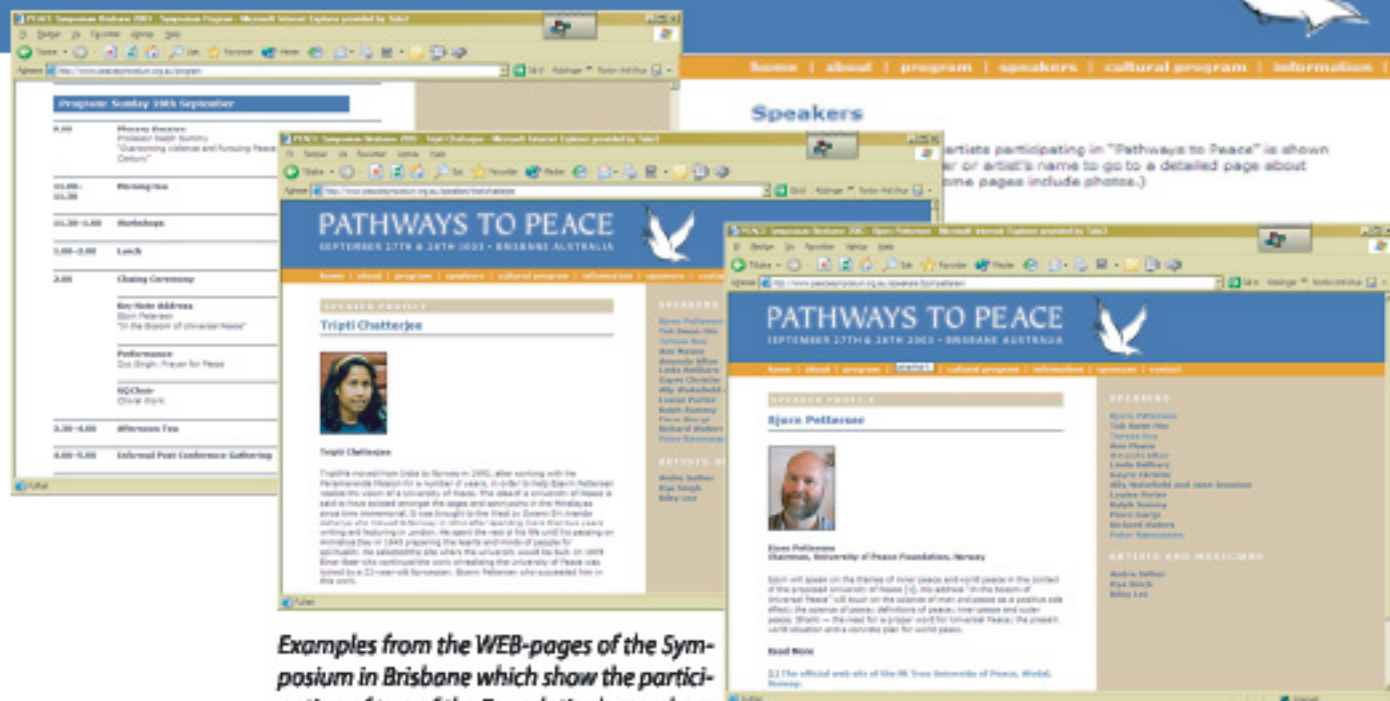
home | about | program | speakers | cultural program | information

Speakers

artists participating in "Pathways to Peace" is shown
er or artist's name to go to a detailed page about
ome pages include photos.)

Program: Sunday 28th September

| | |
|---|---|
| 9.00 | Plenary Session<br>Professor Ralph Summy<br>"Overcoming violence and Pursuing Peace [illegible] Century" |
| 11.00-11.30 | Morning tea |
| 11.30-1.00 | Workshops |
| 1.00-2.00 | Lunch |
| 2.00 | Closing Ceremony |
| | Key-Note Address<br>Bjorn Pettersen<br>"In the Bosom of Universal Peace" |
| | Performance<br>Dal Singh: Prayer for Peace |
| | SQChoir<br>Choral Work |
| 3.30-4.00 | Afternoon Tea |
| 4.00-5.00 | Informal Post Conference Gathering |

PATHWAYS TO PEACE
SEPTEMBER 27TH & 28TH 2003 • BRISBANE AUSTRALIA

home | about | program | speakers | cultural program | information | sponsors | contact

SPEAKER PROFILE
Tripti Chatterjee

Tripti Chatterjee

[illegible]

SPEAKERS
Bjorn Pettersen
Tuk Keon Hin
Teresa Hsu
Ann Mason
Amanda Allen
Linda Balthazar
Gayen Christie
Ally Wakefield
Louise Porter
Ralph Summy
Piero Manga
Richard Waters
Peter Ranmussen

ARTISTS M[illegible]
Andre Sollier
Dal Singh
Eiley Lee

PATHWAYS TO PEACE
SEPTEMBER 27TH & 28TH 2003 • BRISBANE AUSTRALIA

home | about | program | speakers | cultural program | information | sponsors | contact

SPEAKER PROFILE
Bjorn Pettersen

Bjorn Pettersen
Chairman, University of Peace Foundation, Norway

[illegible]

Read More

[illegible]

SPEAKERS
Bjorn Pettersen
Tuk Keon Hin
Teresa Hsu
Ann Mason
Amanda Allen
Linda Balthazar
Gayen Christie
Ally Wakefield and Jane Jennings
Louise Porter
Ralph Summy
Piero Manga
Richard Waters
Peter Rasmussen

ARTISTS AND MUSICIANS
Andre Sollier
Dal Singh
Eiley Lee

Examples from the WEB-pages of the Symposium in Brisbane which show the partici-